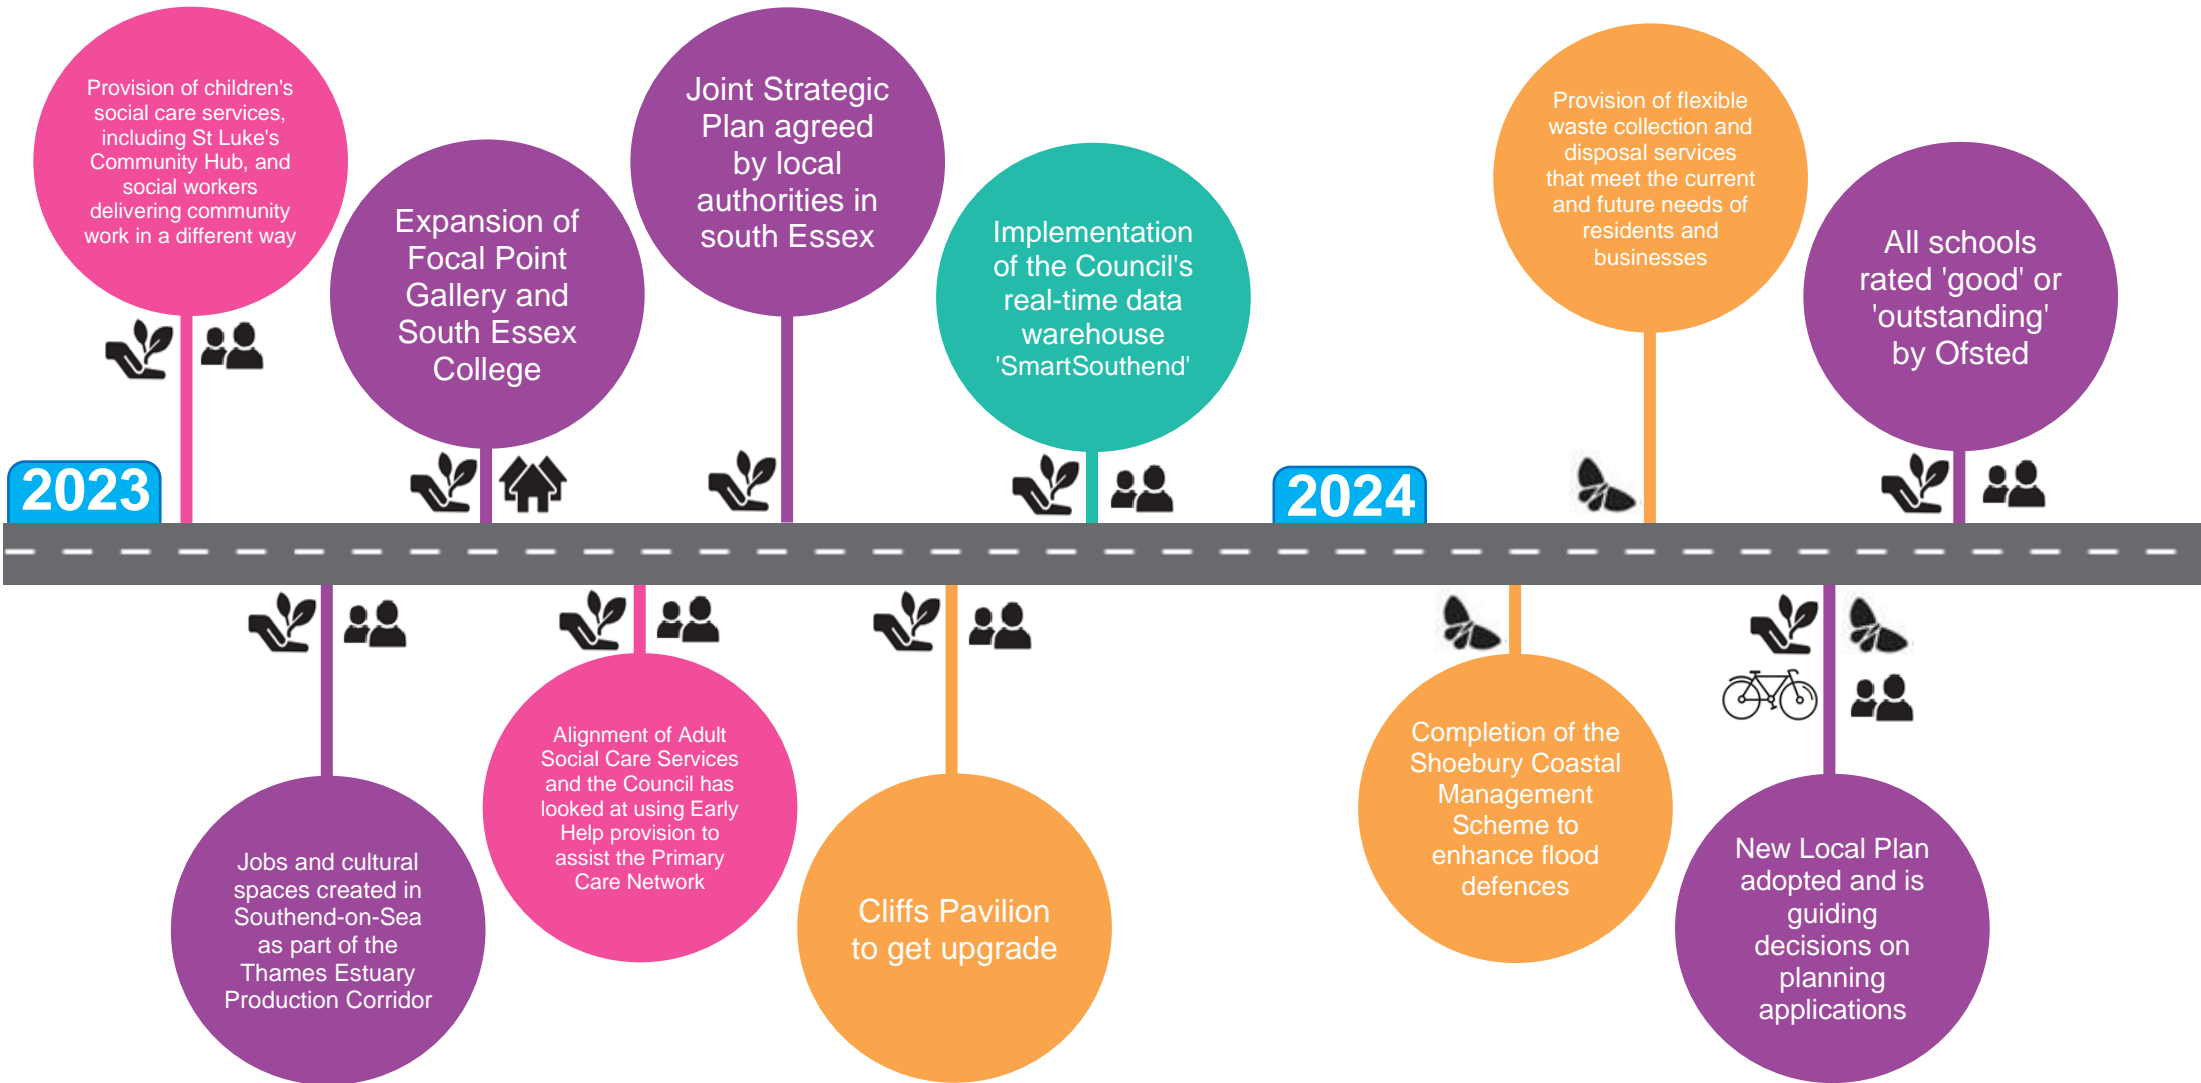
Provision of children's social care services, including St Luke's Community Hub, and social workers delivering community work in a different way

Expansion of Focal Point Gallery and South Essex College

Joint Strategic Plan agreed by local authorities in south Essex

Implementation of the Council's real-time data warehouse 'SmartSouthend'

Provision of flexible waste collection and disposal services that meet the current and future needs of residents and businesses

All schools rated 'good' or 'outstanding' by Ofsted

2023

2024

Jobs and cultural spaces created in Southend-on-Sea as part of the Thames Estuary Production Corridor

Alignment of Adult Social Care Services and the Council has looked at using Early Help provision to assist the Primary Care Network

Cliffs Pavilion to get upgrade

Completion of the Shoebury Coastal Management Scheme to enhance flood defences

New Local Plan adopted and is guiding decisions on planning applications